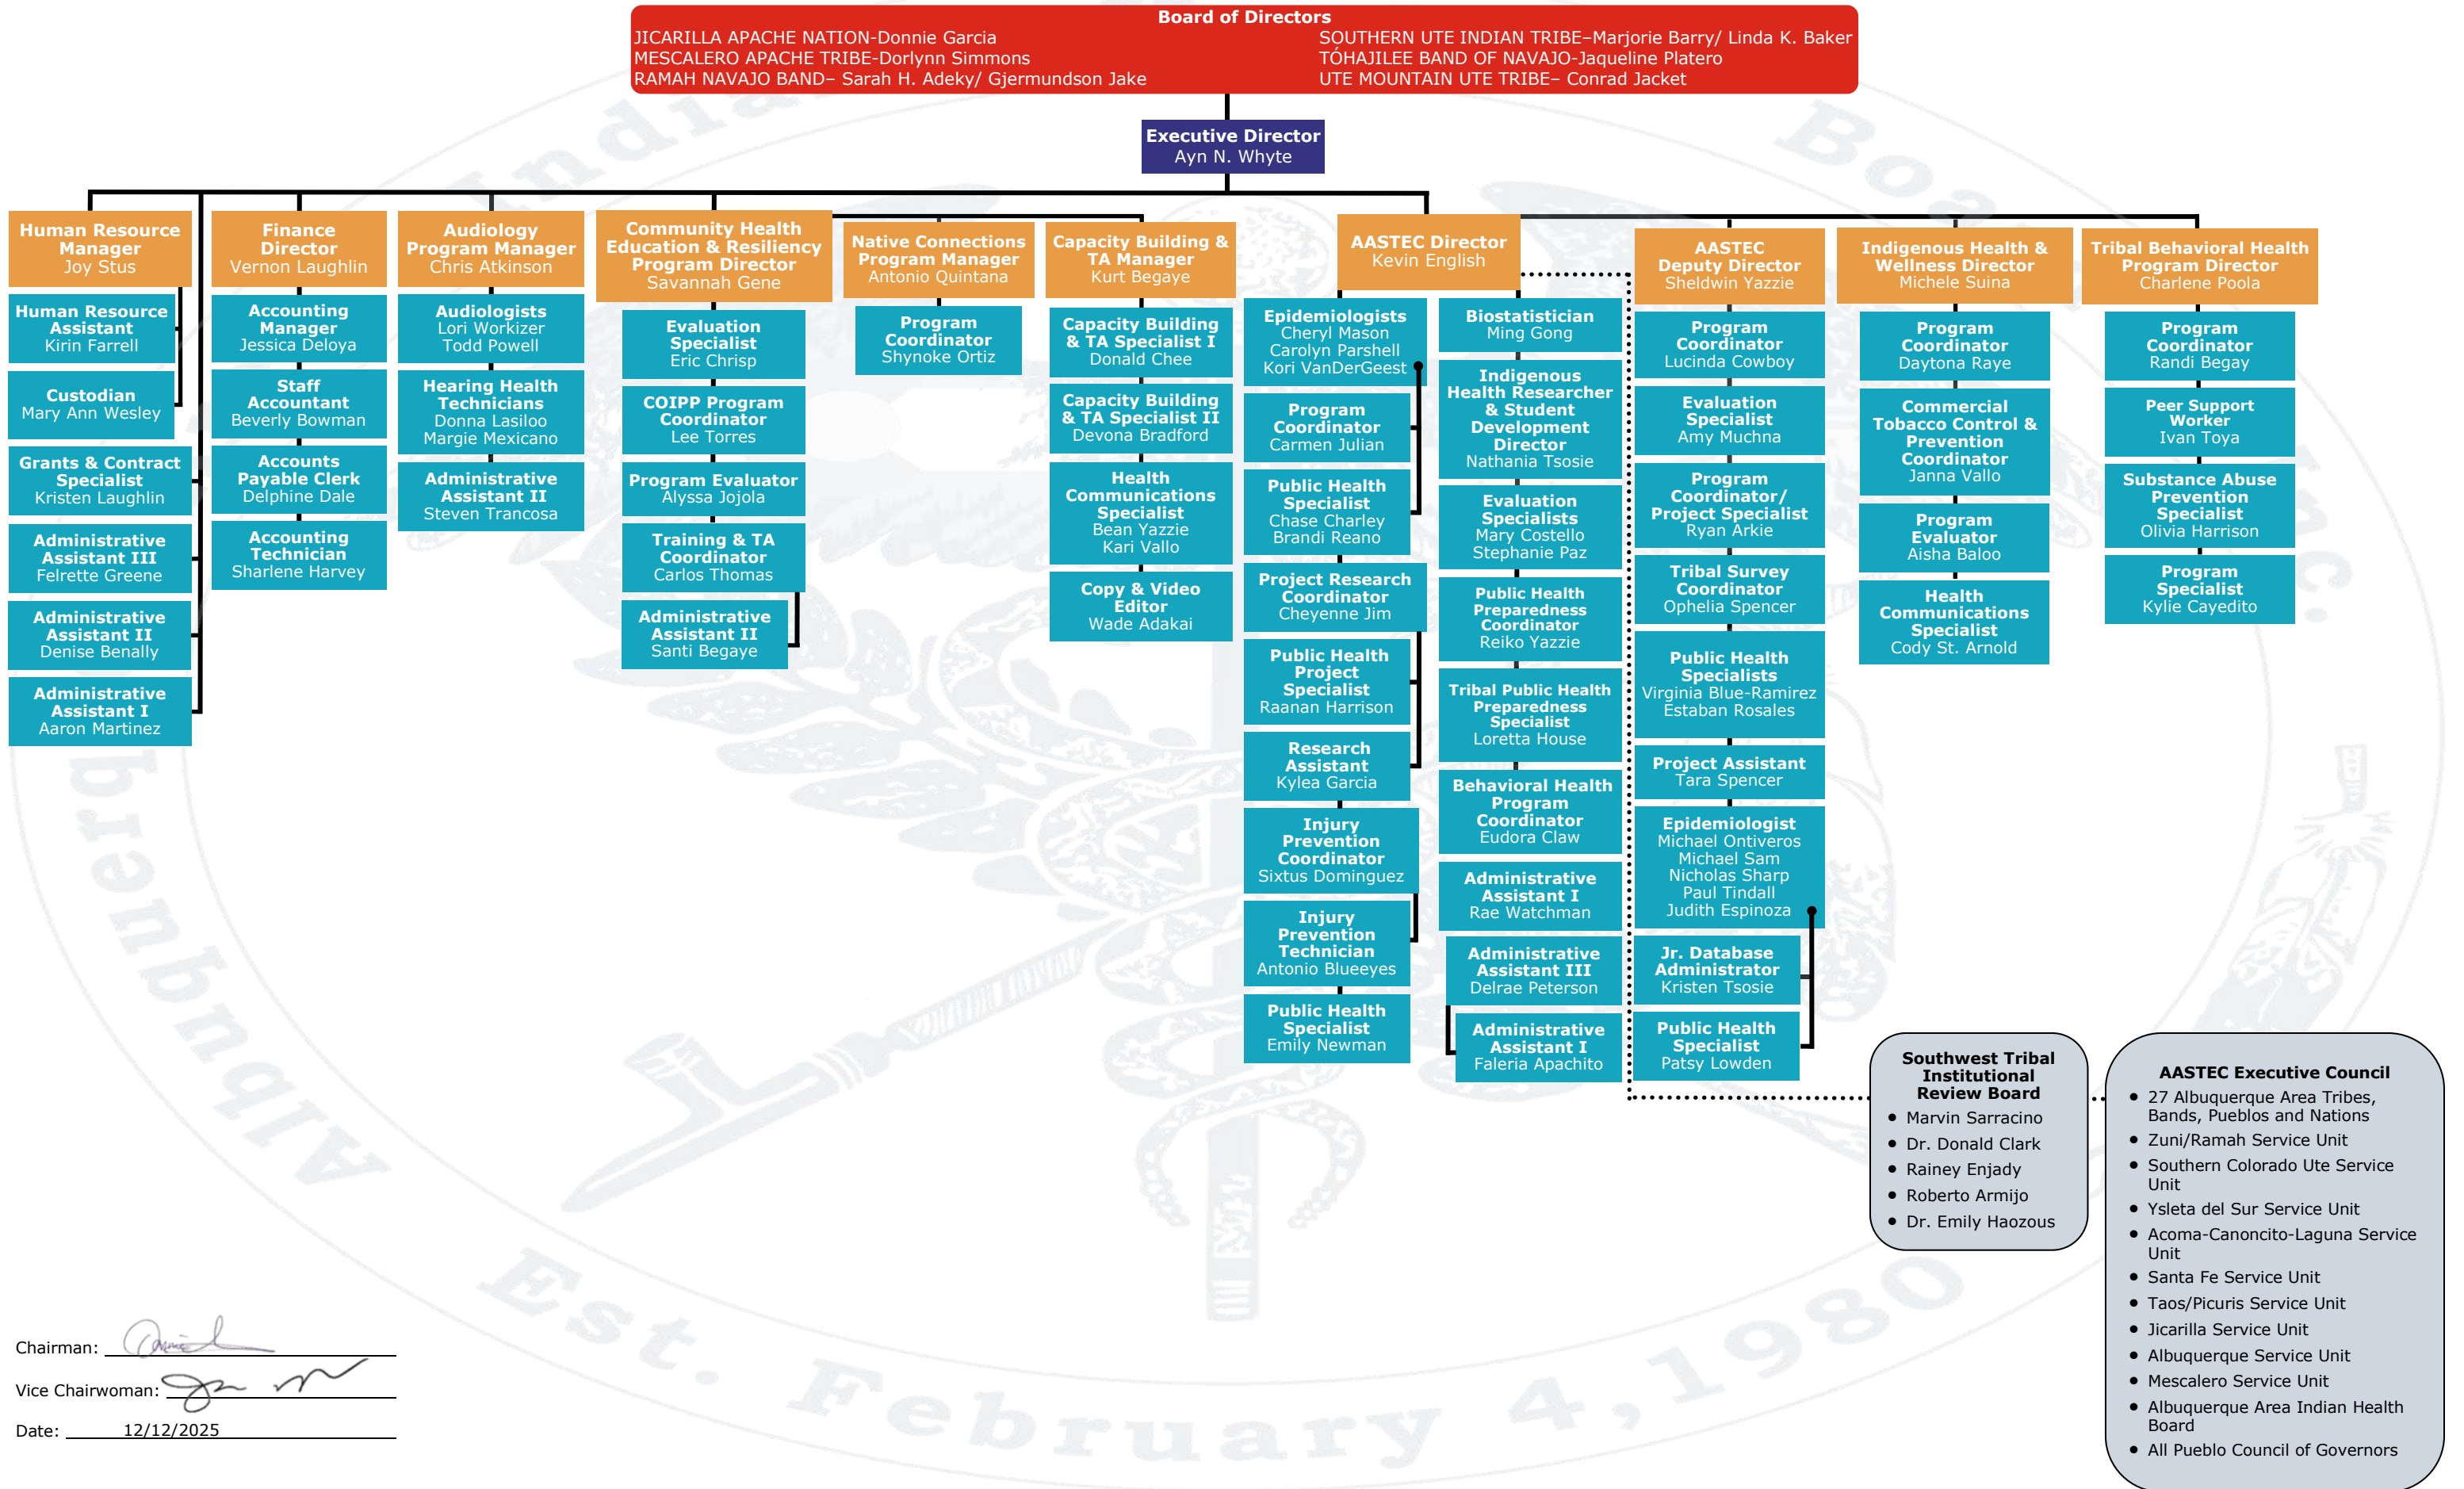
Board of Directors
JICARILLA APACHE NATION-Donnie Garcia
MESCALERO APACHE TRIBE-Dorlynn Simmons
RAMAH NAVAJO BAND– Sarah H. Adeky/ Gjermundson Jake
SOUTHERN UTE INDIAN TRIBE–Marjorie Barry/ Linda K. Baker
TÓHAJILEE BAND OF NAVAJO-Jaqueline Platero
UTE MOUNTAIN UTE TRIBE– Conrad Jacket

Executive Director
Ayn N. Whyte

Human Resource Manager
Joy Stus

Human Resource Assistant
Kirin Farrell

Custodian
Mary Ann Wesley

Grants & Contract Specialist
Kristen Laughlin

Administrative Assistant III
Felrette Greene

Administrative Assistant II
Denise Benally

Administrative Assistant I
Aaron Martinez

Finance Director
Vernon Laughlin

Accounting Manager
Jessica Deloya

Staff Accountant
Beverly Bowman

Accounts Payable Clerk
Delphine Dale

Accounting Technician
Sharlene Harvey

Audiology Program Manager
Chris Atkinson

Audiologists
Lori Workizer
Todd Powell

Hearing Health Technicians
Donna Lasiloo
Margie Mexicano

Administrative Assistant II
Steven Trancosa

Community Health Education & Resiliency Program Director
Savannah Gene

Evaluation Specialist
Eric Chrisp

COIPP Program Coordinator
Lee Torres

Program Evaluator
Alyssa Jojola

Training & TA Coordinator
Carlos Thomas

Administrative Assistant II
Santi Begaye

Native Connections Program Manager
Antonio Quintana

Program Coordinator
Shynoke Ortiz

Capacity Building & TA Manager
Kurt Begaye

Capacity Building & TA Specialist I
Donald Chee

Capacity Building & TA Specialist II
Devona Bradford

Health Communications Specialist
Bean Yazzie
Kari Vallo

Copy & Video Editor
Wade Adakai

AASTEC Director
Kevin English

Epidemiologists
Cheryl Mason
Carolyn Parshell
Kori VanDerGeest

Program Coordinator
Carmen Julian

Public Health Specialist
Chase Charley
Brandi Reano

Project Research Coordinator
Cheyenne Jim

Public Health Project Specialist
Raanan Harrison

Research Assistant
Kylea Garcia

Injury Prevention Coordinator
Sixtus Dominguez

Injury Prevention Technician
Antonio Blueeyes

Public Health Specialist
Emily Newman

Biostatistician
Ming Gong

Indigenous Health Researcher & Student Development Director
Nathania Tsosie

Evaluation Specialists
Mary Costello
Stephanie Paz

Public Health Preparedness Coordinator
Reiko Yazzie

Tribal Public Health Preparedness Specialist
Loretta House

Behavioral Health Program Coordinator
Eudora Claw

Administrative Assistant I
Rae Watchman

Administrative Assistant III
Delrae Peterson

Administrative Assistant I
Faleria Apachito

AASTEC Deputy Director
Sheldwin Yazzie

Program Coordinator
Lucinda Cowboy

Evaluation Specialist
Amy Muchna

Program Coordinator/ Project Specialist
Ryan Arkie

Tribal Survey Coordinator
Ophelia Spencer

Public Health Specialists
Virginia Blue-Ramirez
Estaban Rosales

Project Assistant
Tara Spencer

Epidemiologist
Michael Ontiveros
Michael Sam
Nicholas Sharp
Paul Tindall
Judith Espinoza

Jr. Database Administrator
Kristen Tsosie

Public Health Specialist
Patsy Lowden

Indigenous Health & Wellness Director
Michele Suina

Program Coordinator
Daytona Raye

Commercial Tobacco Control & Prevention Coordinator
Janna Vallo

Program Evaluator
Aisha Baloo

Health Communications Specialist
Cody St. Arnold

Tribal Behavioral Health Program Director
Charlene Poola

Program Coordinator
Randi Begay

Peer Support Worker
Ivan Toya

Substance Abuse Prevention Specialist
Olivia Harrison

Program Specialist
Kylie Cayedito

Southwest Tribal Institutional Review Board
• Marvin Sarracino
• Dr. Donald Clark
• Rainey Enjady
• Roberto Armijo
• Dr. Emily Haozous

AASTEC Executive Council
• 27 Albuquerque Area Tribes, Bands, Pueblos and Nations
• Zuni/Ramah Service Unit
• Southern Colorado Ute Service Unit
• Ysleta del Sur Service Unit
• Acoma-Canoncito-Laguna Service Unit
• Santa Fe Service Unit
• Taos/Picuris Service Unit
• Jicarilla Service Unit
• Albuquerque Service Unit
• Mescalero Service Unit
• Albuquerque Area Indian Health Board
• All Pueblo Council of Governors

Chairman: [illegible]
Vice Chairwoman: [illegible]
Date: 12/12/2025

Albuquerque Area Indian Health Board, Inc. Est. February 4, 1980